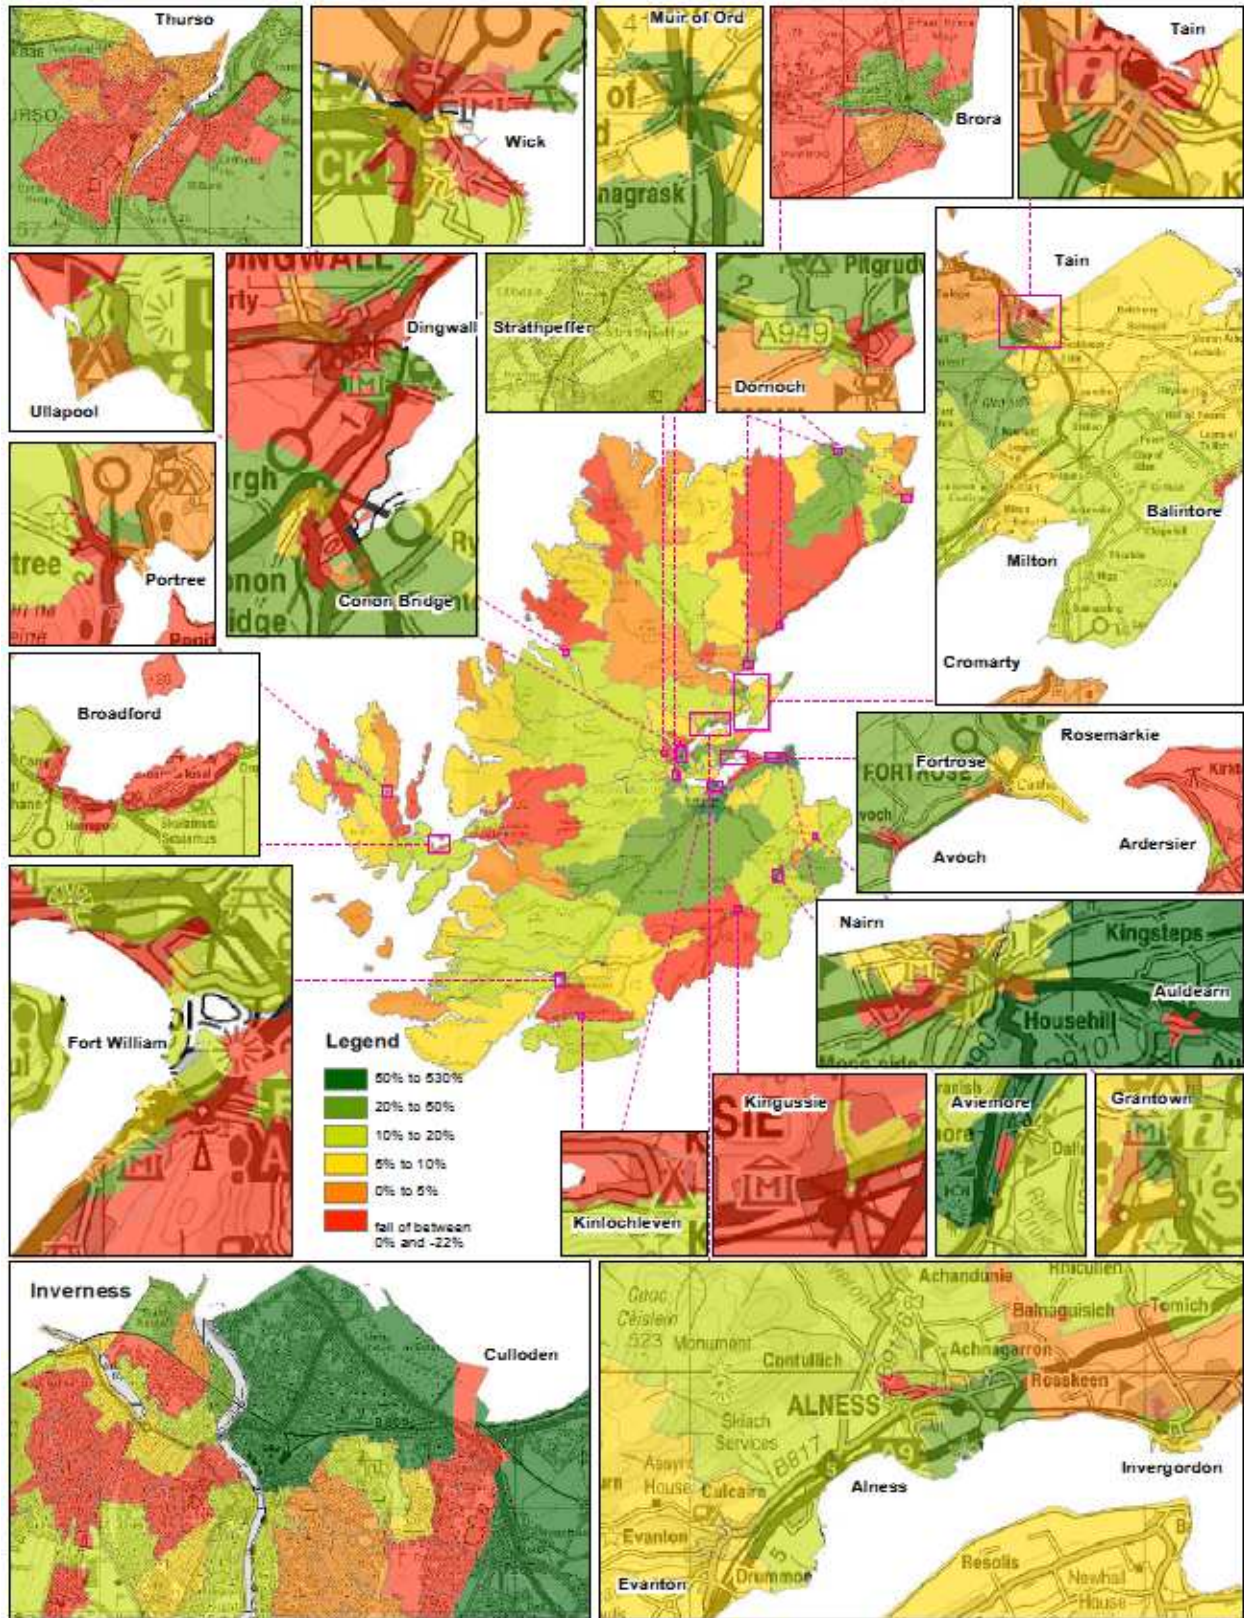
Thurso

Wick

Muir of Ord

Brora

Tain

Ullapool

Dingwall

Strathpeffer

Dornoch

A949

Tain

Balintore

Milton

Cromarty

Portree

Conon Bridge

Broadford

Rosemarkie

Fortrose

Avoch

Ardersier

Nairn

Kingsteps

Auldearn

Househill

Fort William

Legend

| | |
|---|---|
| | 50% to 530% |
| | 20% to 50% |
| | 10% to 20% |
| | 5% to 10% |
| | 0% to 5% |
| | fall of between 0% and -22% |

Kinlochleven

Kingussie

Aviemore

Grantown

Inverness

Culloden

Achandunie

Rhicullen

Balnaguisich

Tomich

Monument

Contullich

Achnagarron

Rosskeen

ALNESS

Alness

Invergordon

Calcairn

Evanton

Evanton

Drummond

Resolis

Newhall House